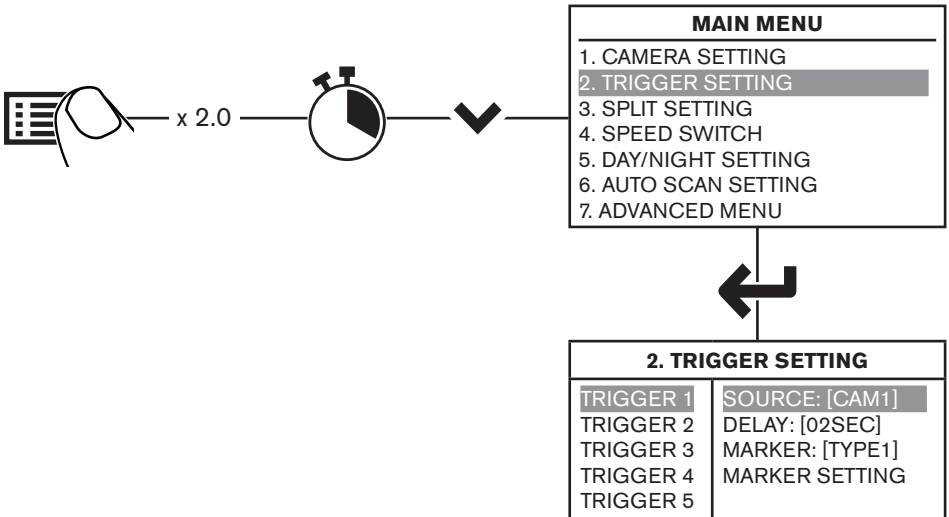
x 2.0

MAIN MENU
1. CAMERA SETTING
2. TRIGGER SETTING
3. SPLIT SETTING
4. SPEED SWITCH
5. DAY/NIGHT SETTING
6. AUTO SCAN SETTING
7. ADVANCED MENU

2. TRIGGER SETTING

| TRIGGER 1 | SOURCE: [CAM1] |
|---|---|
| TRIGGER 2 | DELAY: [02SEC] |
| TRIGGER 3 | MARKER: [TYPE1] |
| TRIGGER 4 | MARKER SETTING |
| TRIGGER 5 | |